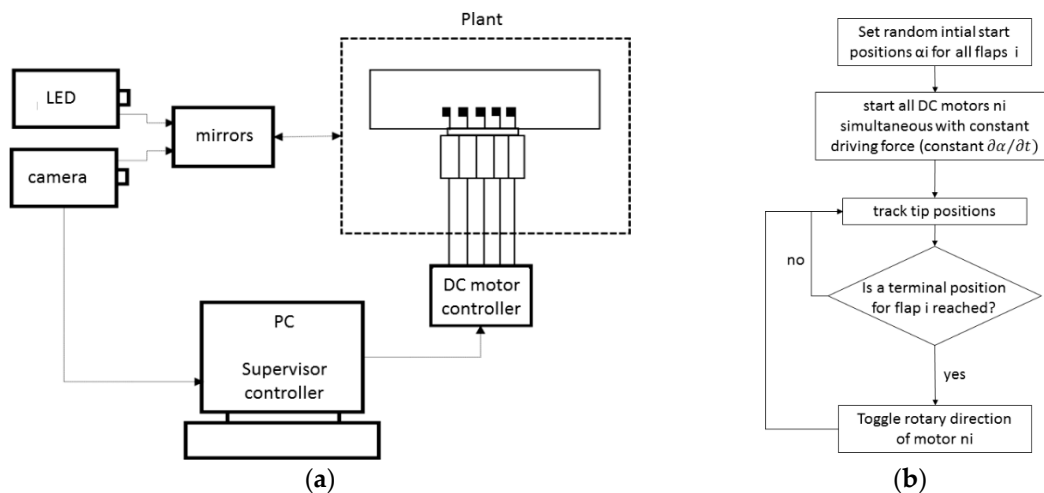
Plant

LED

mirrors

camera

DC motor controller

PC

Supervisor controller

(a)

Set random intial start positions αi for all flaps i

start all DC motors ni simultaneous with constant driving force (constant $\partial\alpha/\partial t$)

track tip positions

no

Is a terminal position for flap i reached?

yes

Toggle rotary direction of motor ni

(b)